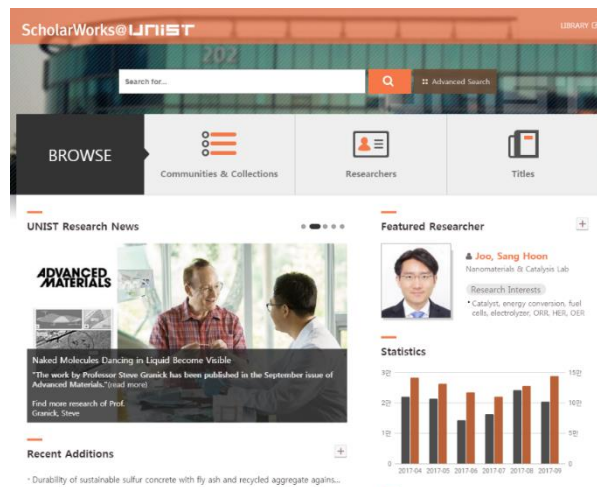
ScholarWorks@UNIST

LIBRARY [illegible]

202

Search for...

Advanced Search

BROWSE

Communities & Collections

Researchers

Titles

UNIST Research News

ADVANCED MATERIALS

Naked Molecules Dancing in Liquid Become Visible

"The work by Professor Steve Granick has been published in the September issue of Advanced Materials."(read more)

Find more research of Prof. Granick, Steve

Featured Researcher

Joo, Sang Hoon

Nanomaterials & Catalysis Lab

Research Interests

• Catalyst, energy conversion, fuel cells, electrolyzer, ORR, HER, OER

Statistics

3만

2만

1만

0

15만

10만

5만

0

2017-04

2017-05

2017-06

2017-07

2017-08

2017-09

Recent Additions

· Durability of sustainable sulfur concrete with fly ash and recycled aggregate agains...